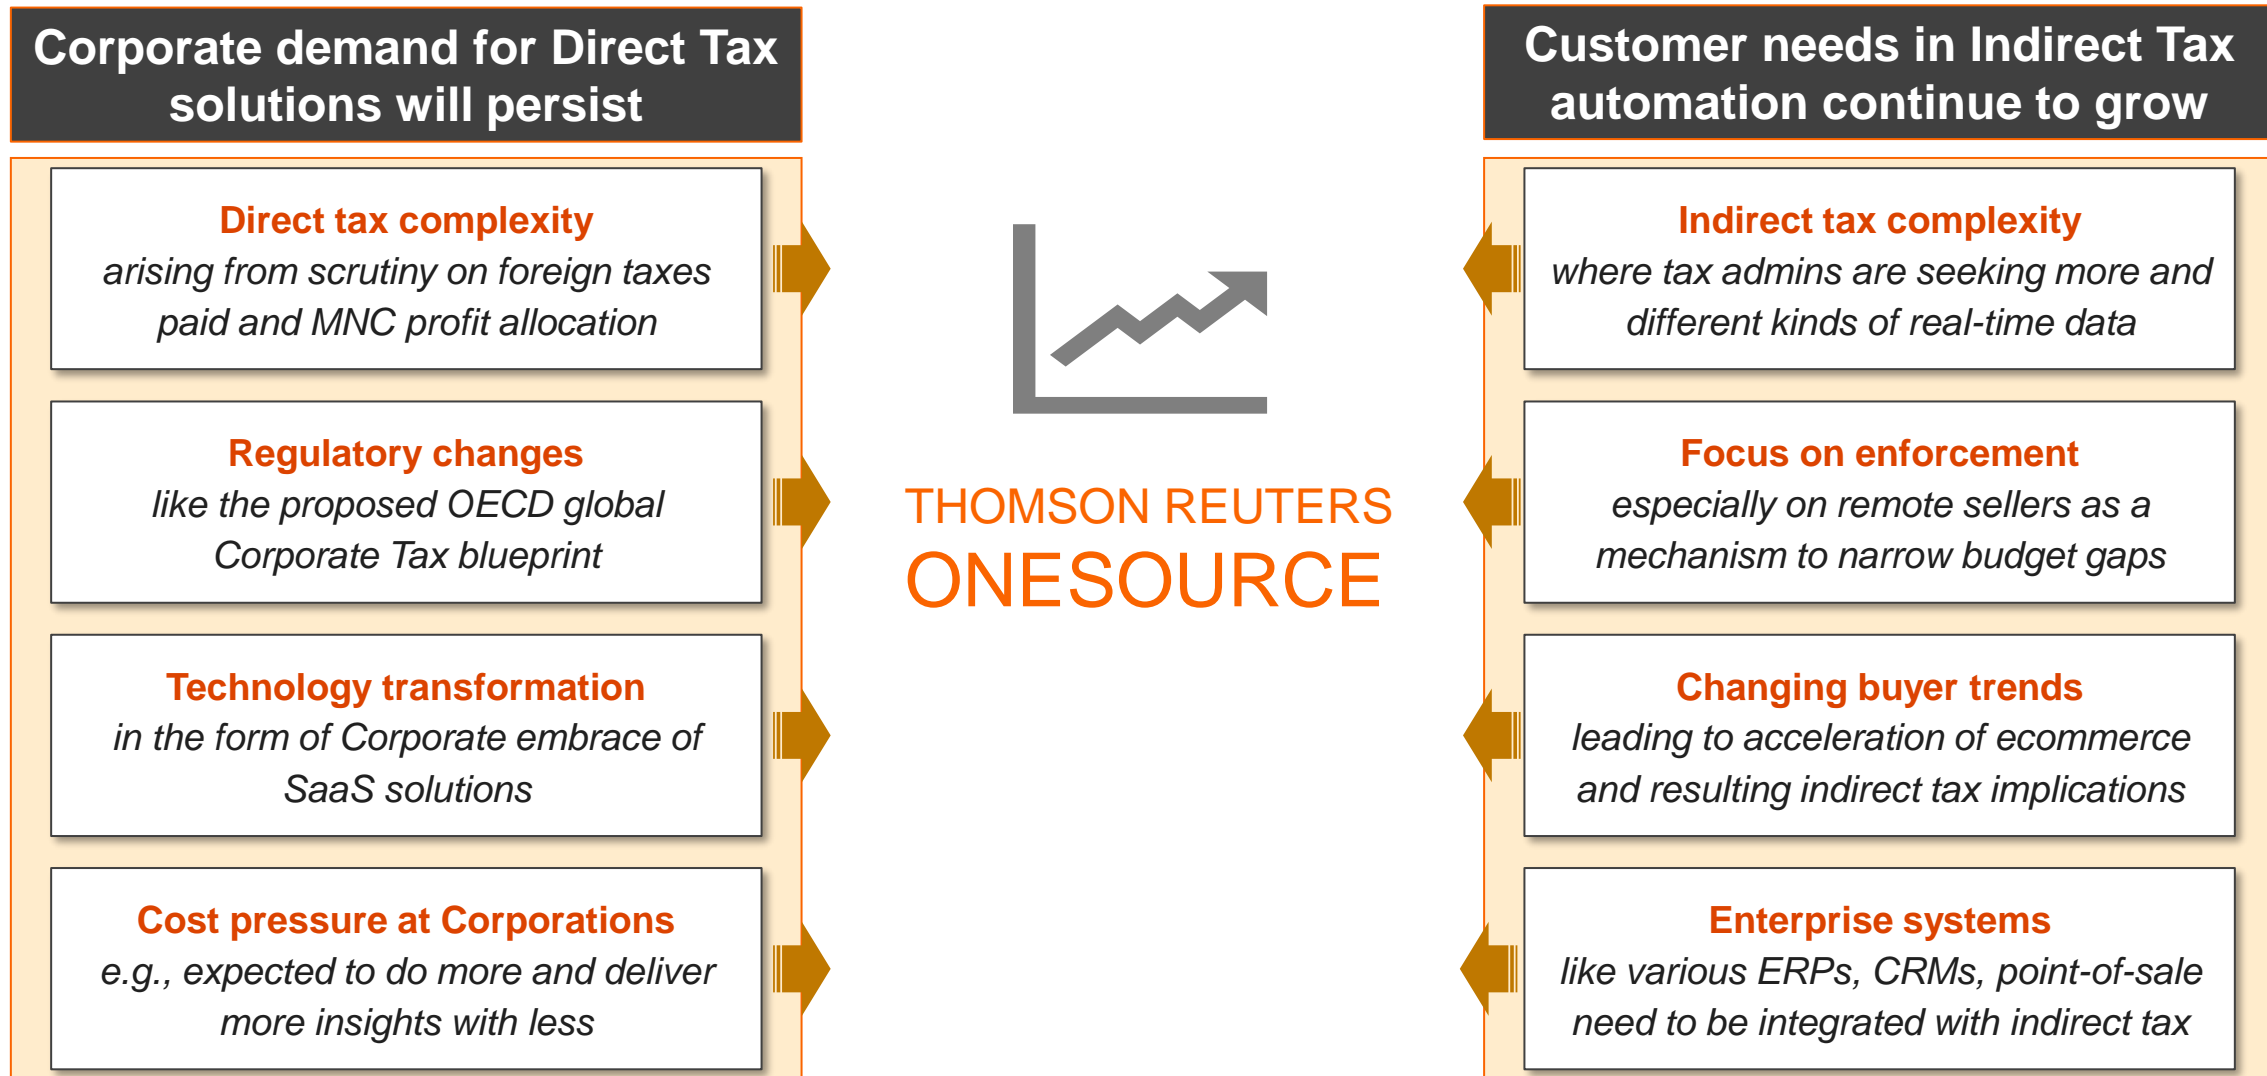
Corporate demand for Direct Tax solutions will persist

Direct tax complexity
arising from scrutiny on foreign taxes paid and MNC profit allocation

Regulatory changes
like the proposed OECD global Corporate Tax blueprint

Technology transformation
in the form of Corporate embrace of SaaS solutions

Cost pressure at Corporations
e.g., expected to do more and deliver more insights with less

THOMSON REUTERS
ONESOURCE

Customer needs in Indirect Tax automation continue to grow

Indirect tax complexity
where tax admins are seeking more and different kinds of real-time data

Focus on enforcement
especially on remote sellers as a mechanism to narrow budget gaps

Changing buyer trends
leading to acceleration of ecommerce and resulting indirect tax implications

Enterprise systems
like various ERPs, CRMs, point-of-sale need to be integrated with indirect tax